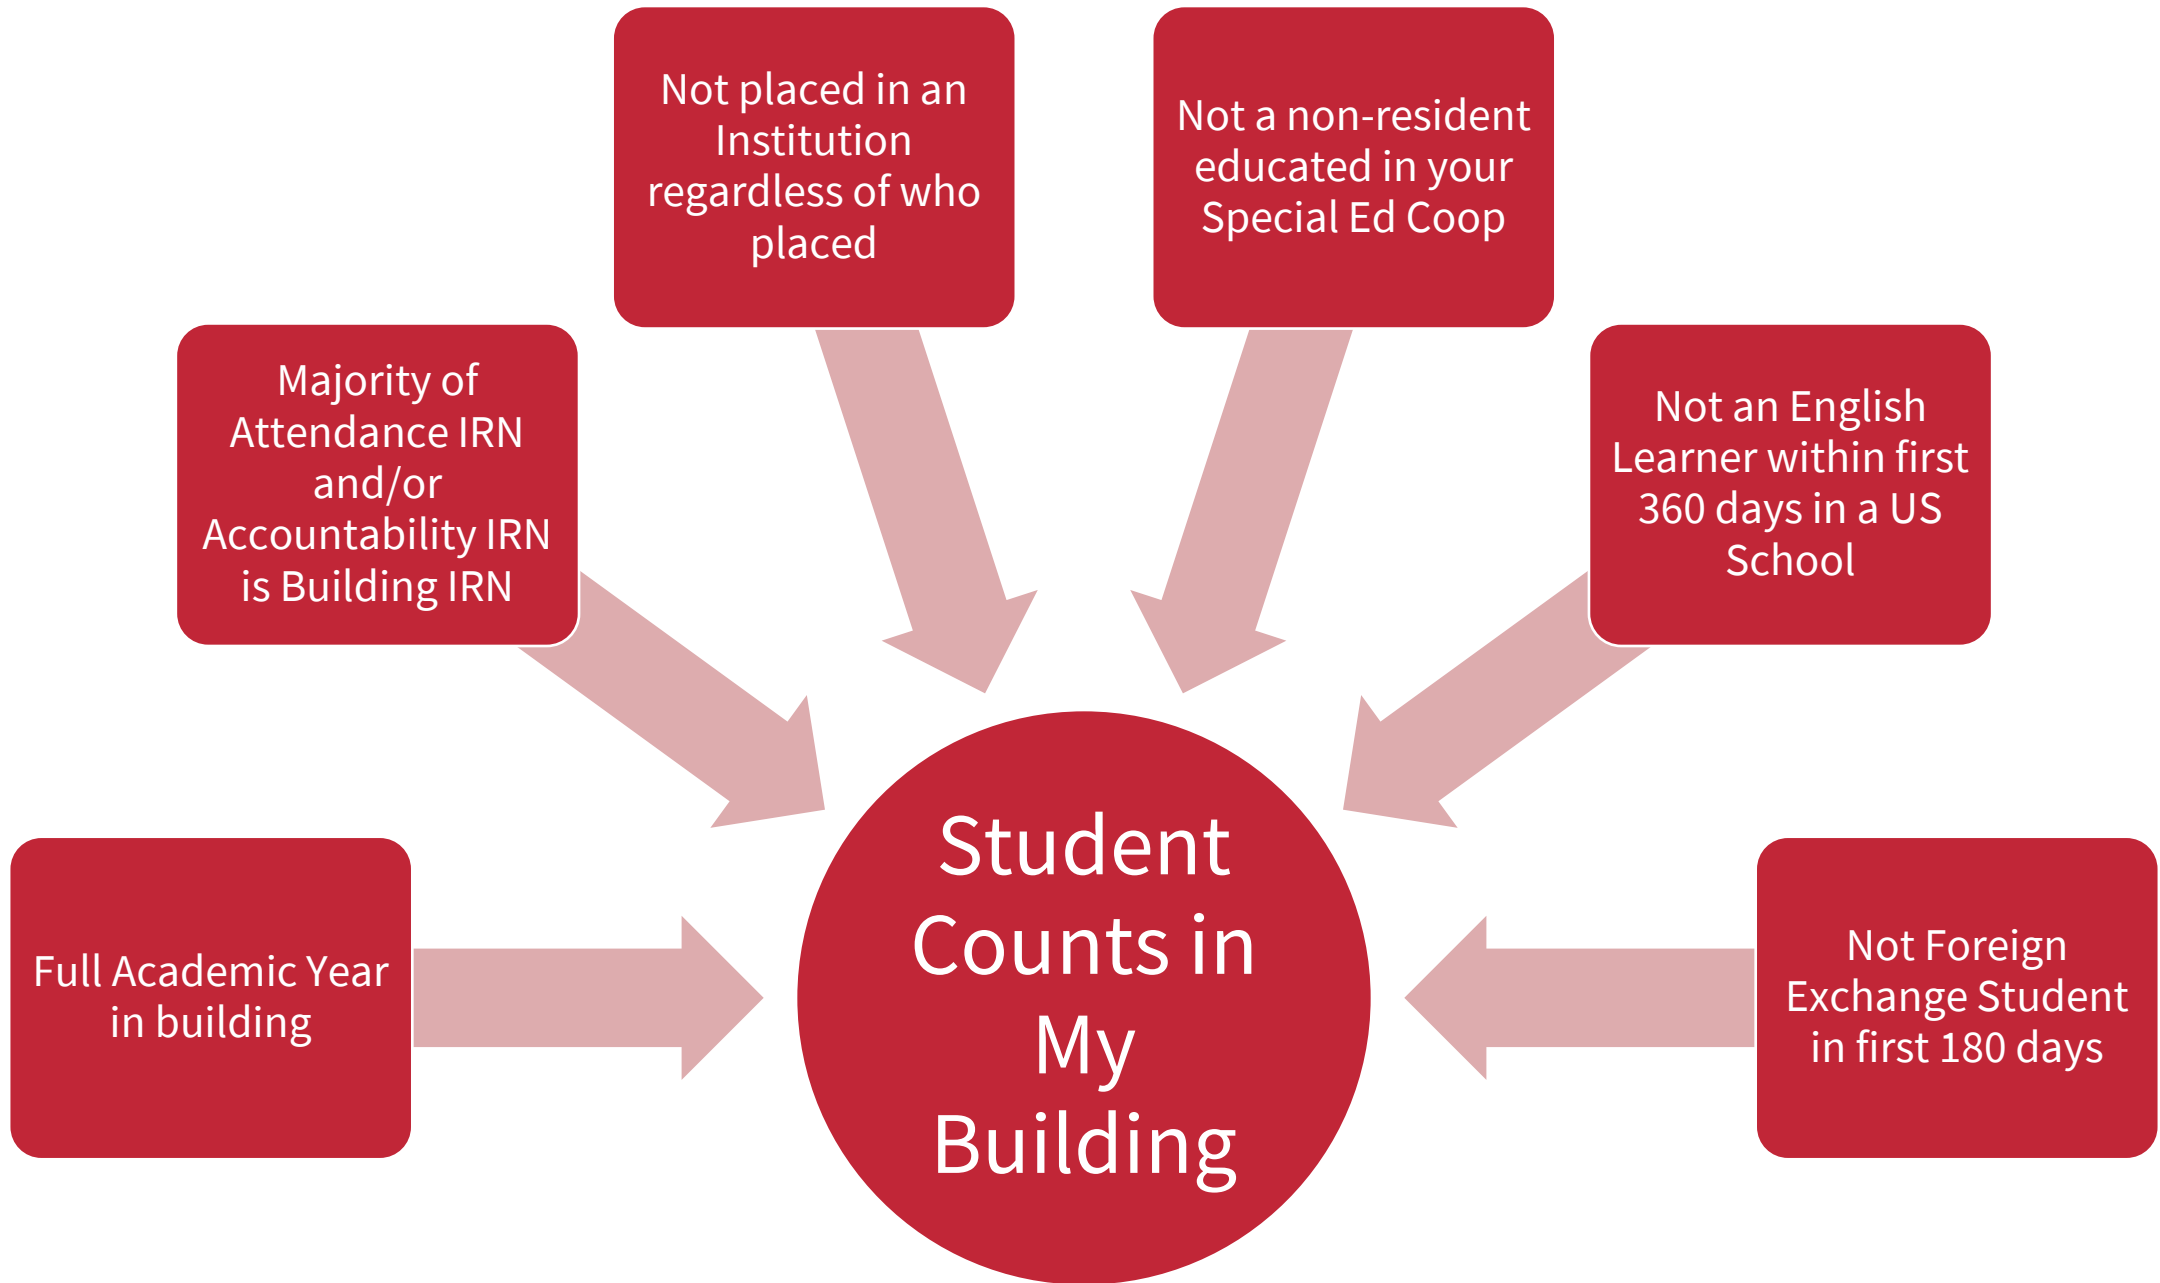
Full Academic Year in building

Majority of Attendance IRN and/or Accountability IRN is Building IRN

Not placed in an Institution regardless of who placed

Not a non-resident educated in your Special Ed Coop

Not an English Learner within first 360 days in a US School

Not Foreign Exchange Student in first 180 days

Student Counts in My Building